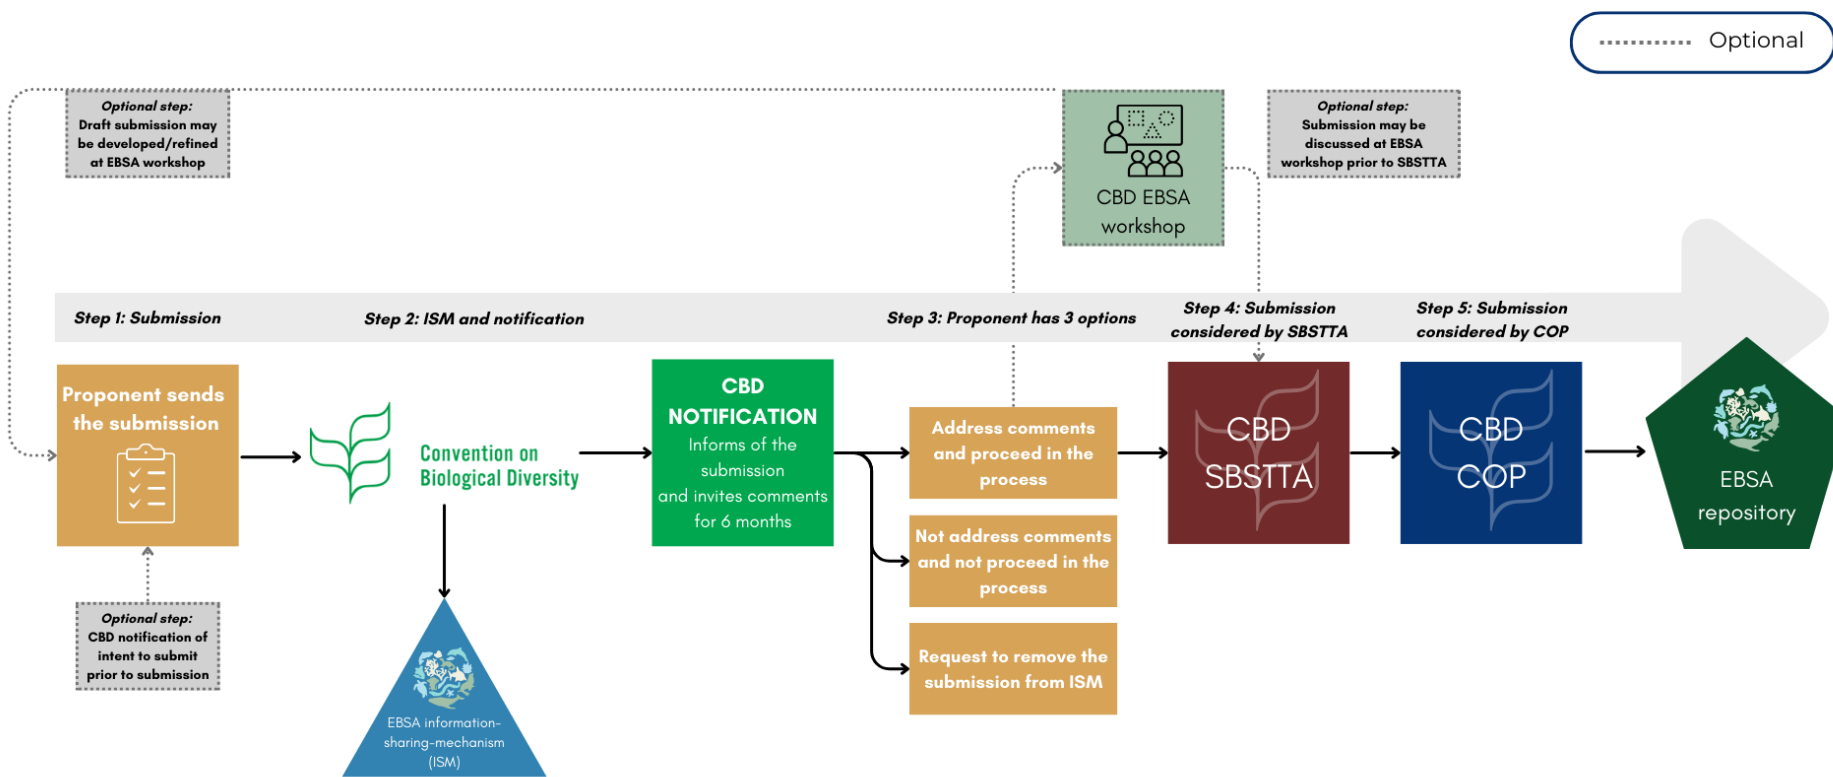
Optional

Optional step: Draft submission may be developed/refined at EBSA workshop

CBD EBSA workshop

Optional step: Submission may be discussed at EBSA workshop prior to SBSTTA

Step 1: Submission

Step 2: ISM and notification

Step 3: Proponent has 3 options

Step 4: Submission considered by SBSTTA

Step 5: Submission considered by COP

Proponent sends the submission

Convention on Biological Diversity

CBD NOTIFICATION
Informs of the submission and invites comments for 6 months

Address comments and proceed in the process

Not address comments and not proceed in the process

Request to remove the submission from ISM

CBD SBSTTA

CBD COP

EBSA repository

Optional step: CBD notification of intent to submit prior to submission

EBSA information-sharing-mechanism (ISM)